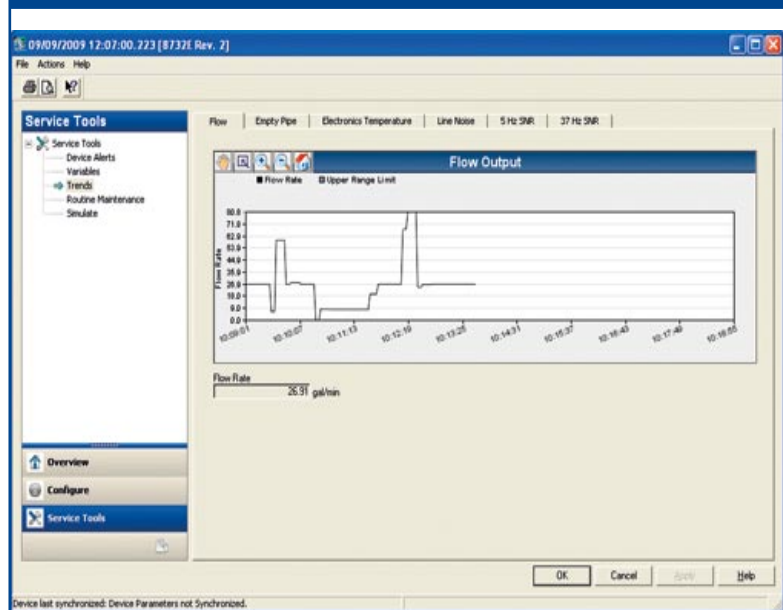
09/09/2009 12:07:00.223 [8732E Rev. 2]

File Actions Help

Service Tools

Service Tools
Device Alerts
Variables
Trends
Routine Maintenance
Simulate

Flow | Empty Pipe | Electronics Temperature | Line Noise | 5 Hz SNR | 37 Hz SNR

Flow Output

Flow Rate Upper Range Limit

Flow Rate

80.0
71.0
62.0
53.0
44.0
35.0
26.0
18.0
9.0
0.0

10:09:01 10:10:07 10:11:13 10:12:19 10:13:25 10:14:31 10:15:37 10:16:43 10:17:49 10:18:55

Flow Rate
26.91 gal/min

Overview
Configure
Service Tools

OK Cancel Apply Help

Device last synchronized: Device Parameters not Synchronized.